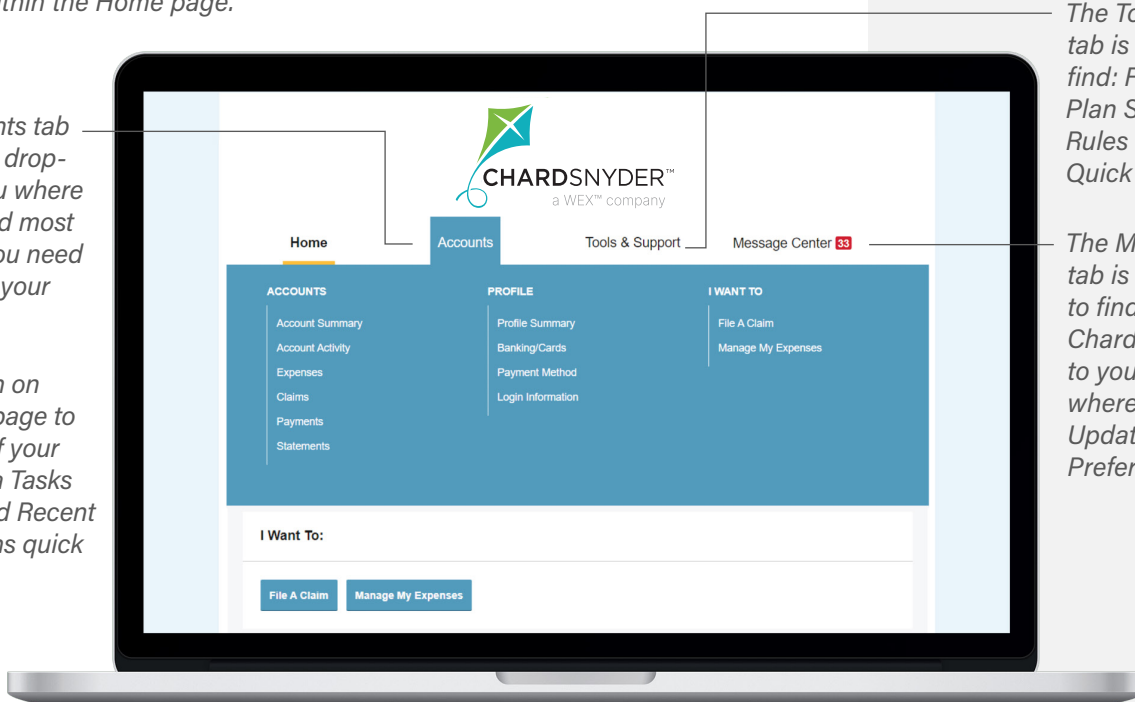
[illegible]thin the Home page.

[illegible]nts tab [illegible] drop-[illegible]u where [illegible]d most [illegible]ou need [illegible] your

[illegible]n on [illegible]page to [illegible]f your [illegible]n Tasks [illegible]d Recent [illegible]ns quick

The To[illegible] tab is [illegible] find: P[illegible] Plan S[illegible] Rules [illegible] Quick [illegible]

The M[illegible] tab is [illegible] to find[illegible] Chard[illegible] to you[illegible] where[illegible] Updat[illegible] Prefer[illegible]

CHARDSNYDER™
a WEX™ company

Home
Accounts
Tools & Support
Message Center 33

ACCOUNTS
Account Summary
Account Activity
Expenses
Claims
Payments
Statements

PROFILE
Profile Summary
Banking/Cards
Payment Method
Login Information

I WANT TO
File A Claim
Manage My Expenses

I Want To:

File A Claim
Manage My Expenses